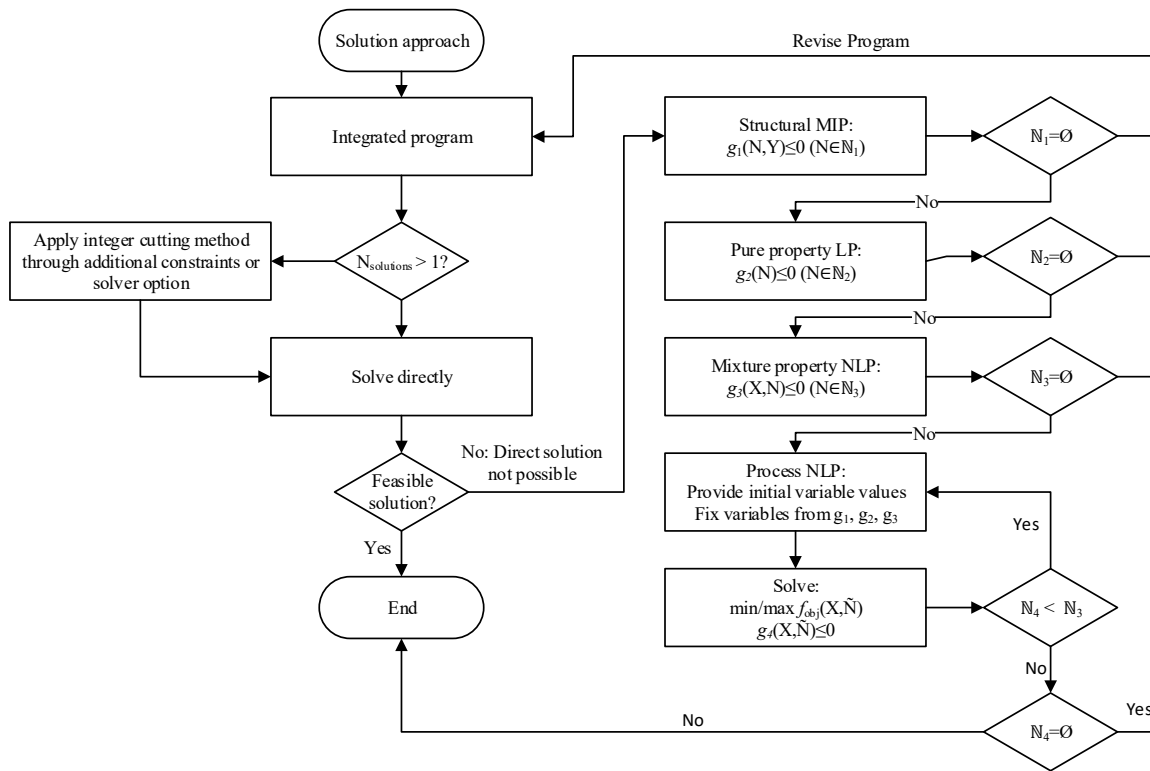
Solution approach

Revise Program

Integrated program

Structural MIP:
$g_1(N,Y)\leq 0$ $(N\in\mathbb{N}_1)$

$\mathbb{N}_1=\varnothing$

No

Apply integer cutting method through additional constraints or solver option

$N_{solutions} > 1$?

Pure property LP:
$g_2(N)\leq 0$ $(N\in\mathbb{N}_2)$

$\mathbb{N}_2=\varnothing$

No

Solve directly

Mixture property NLP:
$g_3(X,N)\leq 0$ $(N\in\mathbb{N}_3)$

$\mathbb{N}_3=\varnothing$

No

No: Direct solution not possible

Feasible solution?

Process NLP:
Provide initial variable values
Fix variables from $g_1$, $g_2$, $g_3$

Yes

Yes

End

Solve:
min/max $f_{obj}(X,\tilde{N})$
$g_4(X,\tilde{N})\leq 0$

$\mathbb{N}_4 < \mathbb{N}_3$

No

No

$\mathbb{N}_4=\varnothing$

Yes